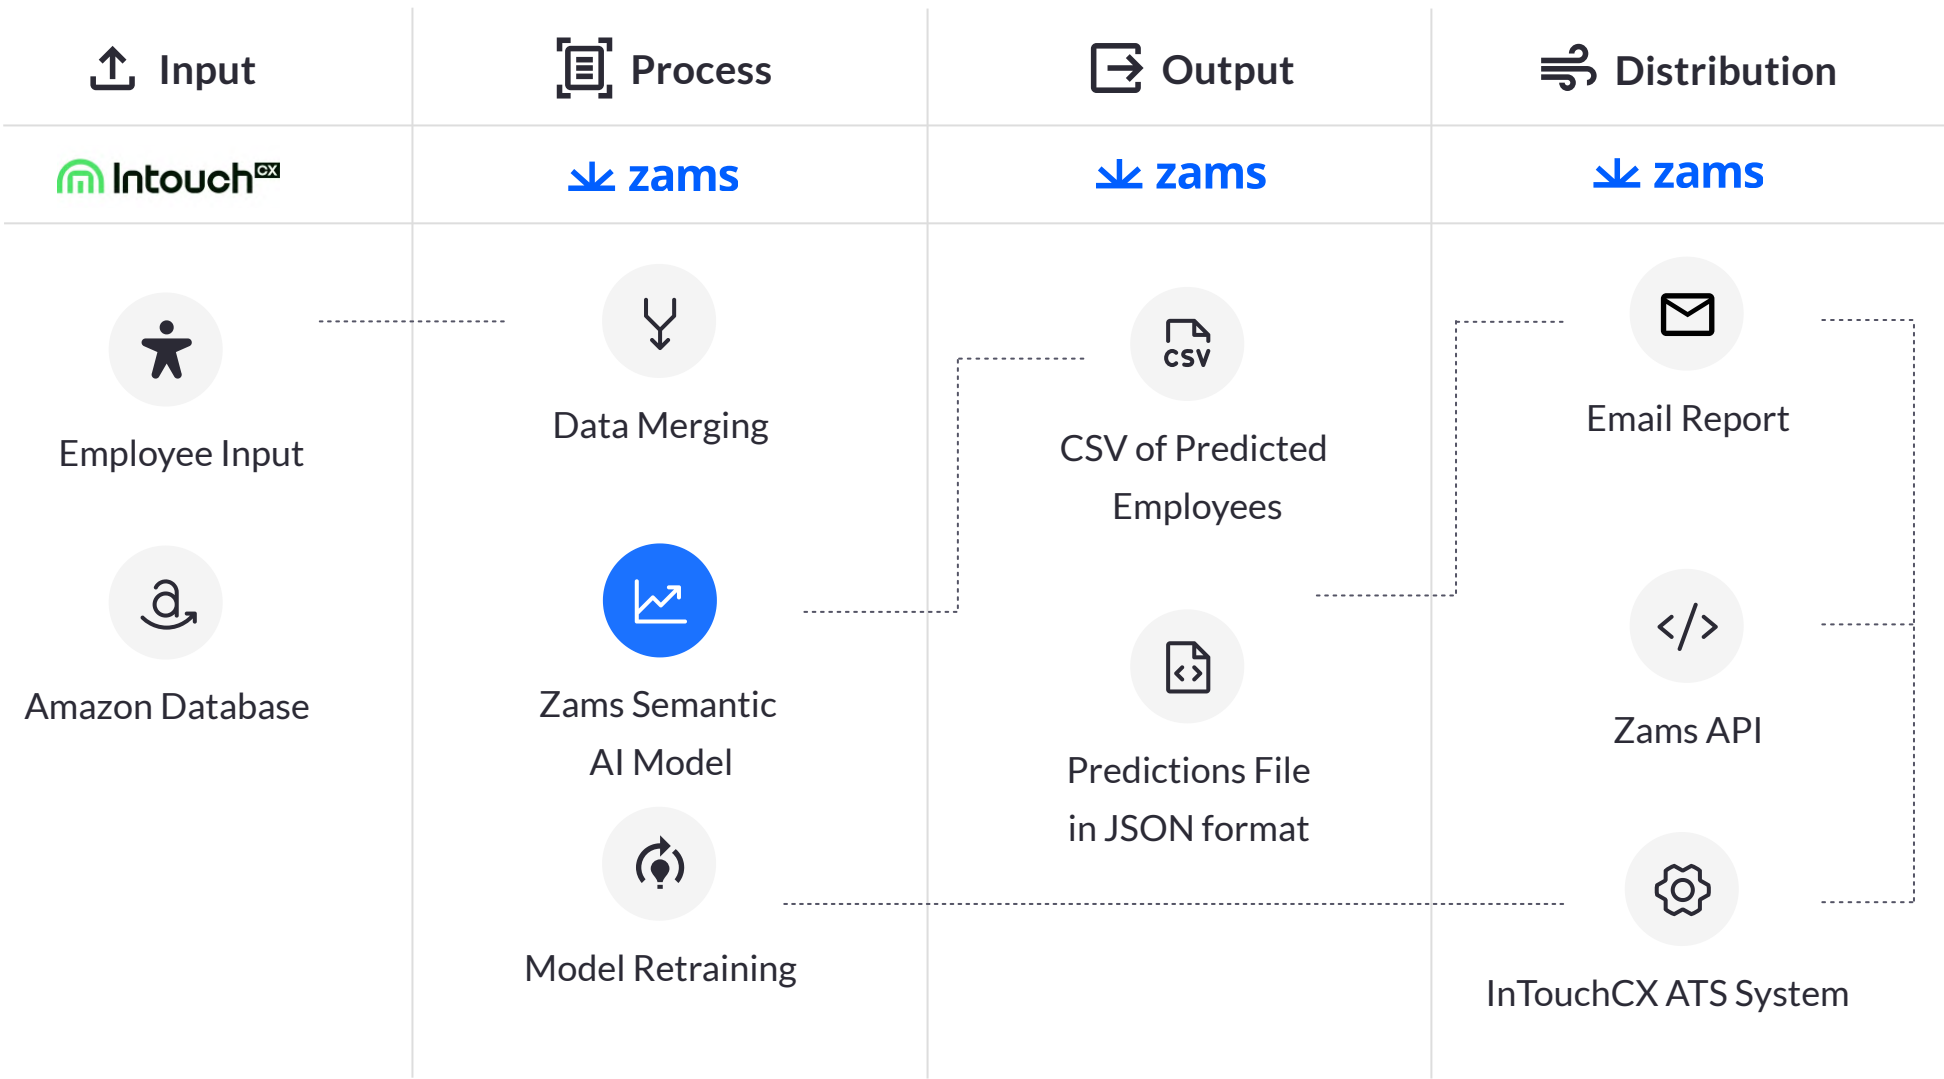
| Input | Process | Output | Distribution |
|---|---|---|---|
| Intouch$^{CX}$ | zams | zams | zams |

Employee Input

Amazon Database

Data Merging

Zams Semantic AI Model

Model Retraining

CSV

CSV of Predicted Employees

Predictions File in JSON format

Email Report

Zams API

InTouchCX ATS System